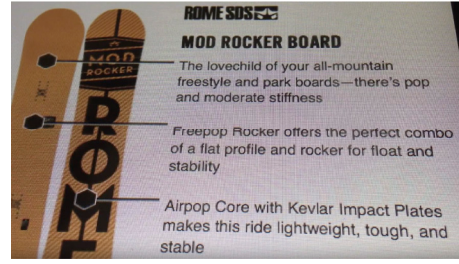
ROME SDS

MOD ROCKER BOARD

The lovechild of your all-mountain freestyle and park boards—there's pop and moderate stiffness

Freepop Rocker offers the perfect combo of a flat profile and rocker for float and stability

Airpop Core with Kevlar Impact Plates makes this ride lightweight, tough, and stable

MOD ROCKER

ROME